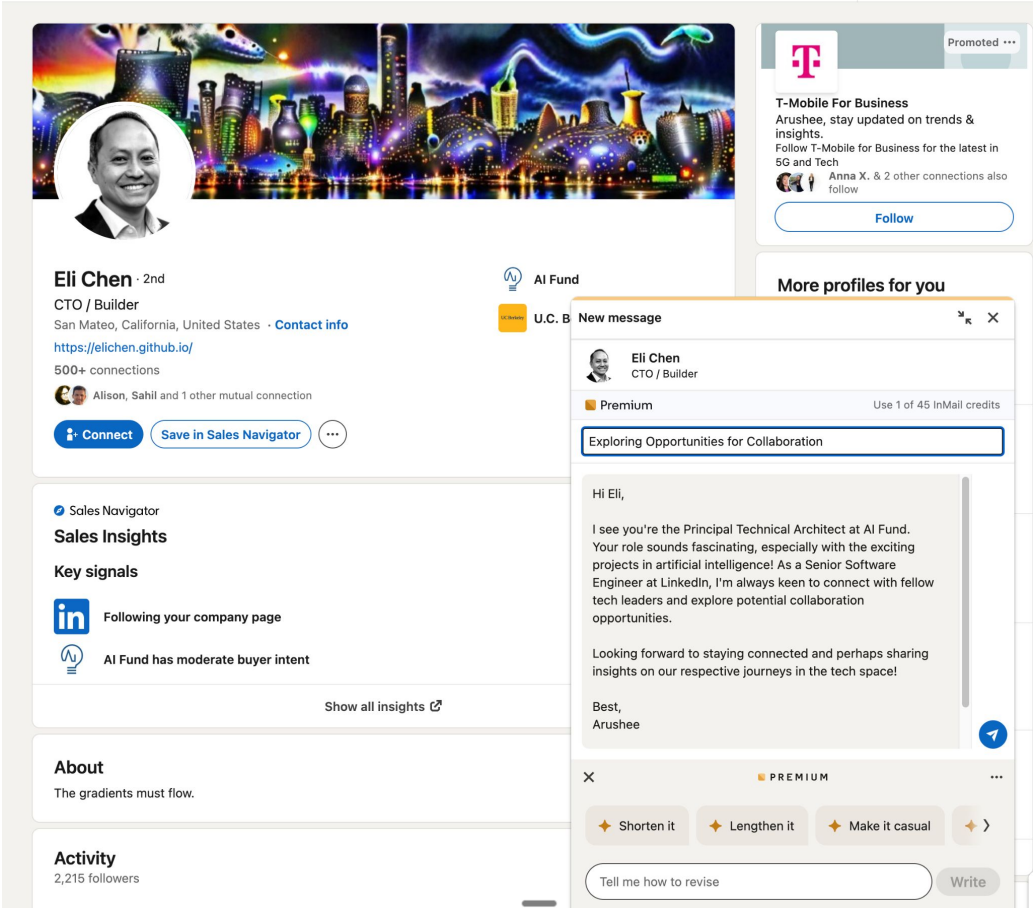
Eli Chen · 2nd
CTO / Builder
San Mateo, California, United States · Contact info
https://elichen.github.io/
500+ connections
Alison, Sahil and 1 other mutual connection

Connect
Save in Sales Navigator

AI Fund
U.C. B

Sales Navigator
Sales Insights
Key signals
Following your company page
AI Fund has moderate buyer intent
Show all insights

About
The gradients must flow.

Activity
2,215 followers

Promoted
T-Mobile For Business
Arushee, stay updated on trends & insights.
Follow T-Mobile for Business for the latest in 5G and Tech
Anna X. & 2 other connections also follow
Follow

More profiles for you

New message
Eli Chen
CTO / Builder
Premium
Use 1 of 45 InMail credits
Exploring Opportunities for Collaboration

Hi Eli,

I see you're the Principal Technical Architect at AI Fund. Your role sounds fascinating, especially with the exciting projects in artificial intelligence! As a Senior Software Engineer at LinkedIn, I'm always keen to connect with fellow tech leaders and explore potential collaboration opportunities.

Looking forward to staying connected and perhaps sharing insights on our respective journeys in the tech space!

Best,
Arushee

PREMIUM
Shorten it
Lengthen it
Make it casual
Tell me how to revise
Write